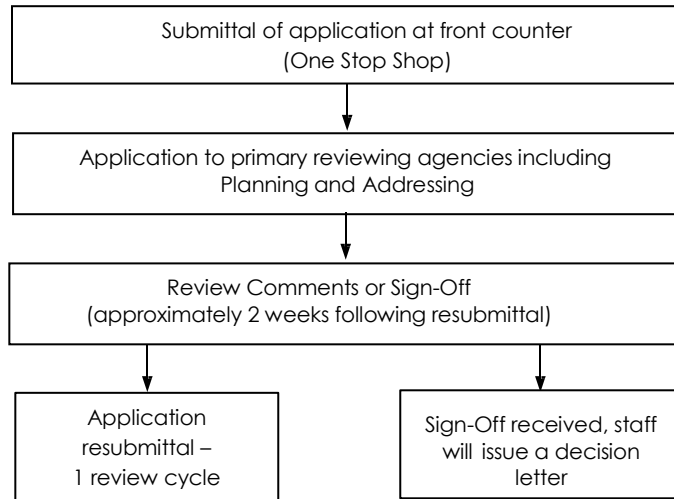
Submittal of application at front counter (One Stop Shop)

Application to primary reviewing agencies including Planning and Addressing

Review Comments or Sign-Off (approximately 2 weeks following resubmittal)

Application resubmittal – 1 review cycle

Sign-Off received, staff will issue a decision letter